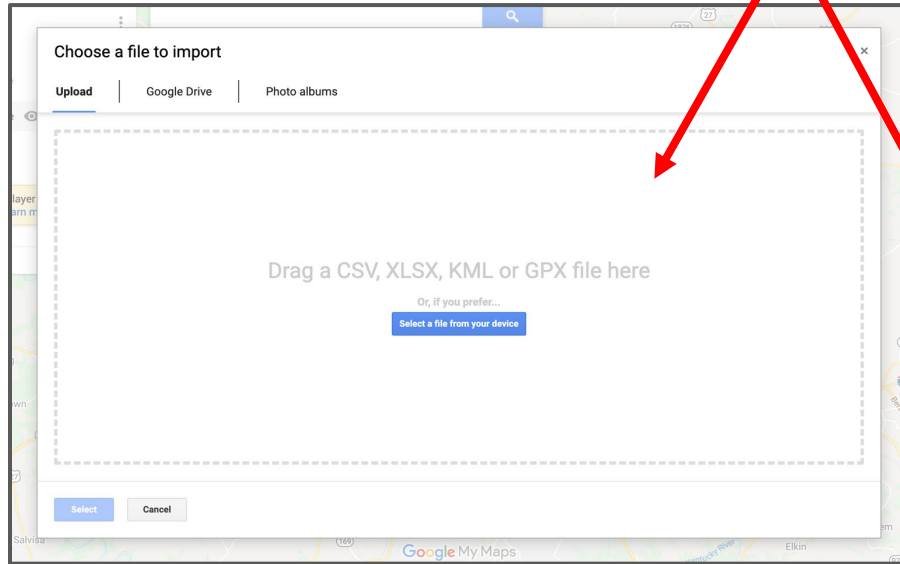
Choose a file to import

×

Upload

Google Drive

Photo albums

Drag a CSV, XLSX, KML or GPX file here

Or, if you prefer...

Select a file from your device

Select

Cancel

layer

rn m

wn

Salvisa

Google My Maps

Elkin

27

169